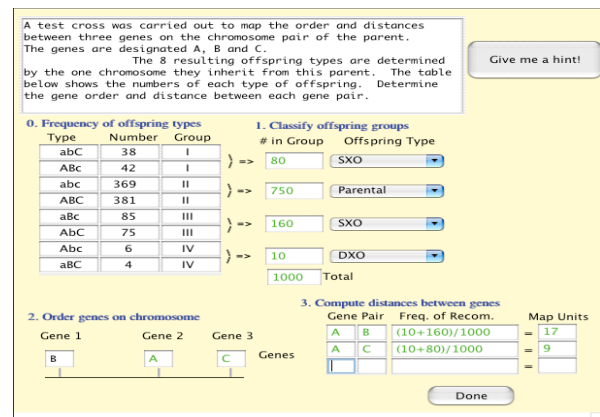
A test cross was carried out to map the order and distances between three genes on the chromosome pair of the parent. The genes are designated A, B and C.

The 8 resulting offspring types are determined by the one chromosome they inherit from this parent. The table below shows the numbers of each type of offspring. Determine the gene order and distance between each gene pair.

Give me a hint!

0. Frequency of offspring types

| Type | Number | Group |
|---|---|---|
| abC | 38 | I |
| ABc | 42 | I |
| abc | 369 | II |
| ABC | 381 | II |
| aBc | 85 | III |
| AbC | 75 | III |
| Abc | 6 | IV |
| aBC | 4 | IV |

1. Classify offspring groups

| # in Group | Offspring Type |
|---|---|
| => 80 | SXO |
| => 750 | Parental |
| => 160 | SXO |
| => 10 | DXO |

1000 Total

2. Order genes on chromosome

Gene 1 Gene 2 Gene 3

B A C Genes

3. Compute distances between genes

| Gene Pair | | Freq. of Recom. | | Map Units |
|---|---|---|---|---|
| A | B | (10+160)/1000 | = | 17 |
| A | C | (10+80)/1000 | = | 9 |
| | | | = | |

Done